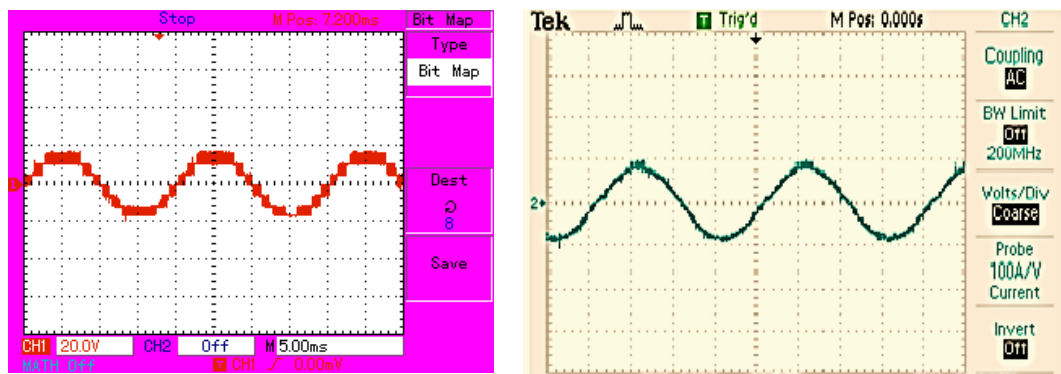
Stop M Pos: 7.200ms Bit Map

Type

Bit Map

Dest

8

Save

CH1 20.0V CH2 Off M 5.00ms

MATH Off T CH1 0.00mV

Tek Trig'd M Pos: 0.000s CH2

Coupling

AC

BW Limit

Off

200MHz

Volts/Div

Coarse

Probe

100A/V

Current

Invert

Off

2